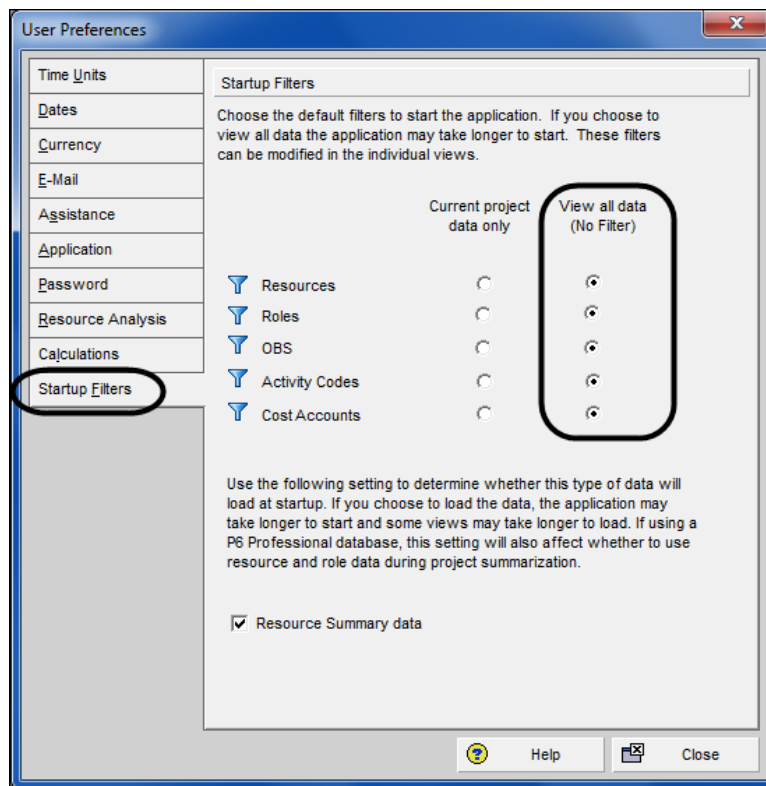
User Preferences

Time Units
Dates
Currency
E-Mail
Assistance
Application
Password
Resource Analysis
Calculations
Startup Filters

Startup Filters

Choose the default filters to start the application. If you choose to view all data the application may take longer to start. These filters can be modified in the individual views.

| | Current project data only | View all data (No Filter) |
|---|---|---|
| Resources | ○ | ◉ |
| Roles | ○ | ◉ |
| OBS | ○ | ◉ |
| Activity Codes | ○ | ◉ |
| Cost Accounts | ○ | ◉ |

Use the following setting to determine whether this type of data will load at startup. If you choose to load the data, the application may take longer to start and some views may take longer to load. If using a P6 Professional database, this setting will also affect whether to use resource and role data during project summarization.

☑ Resource Summary data

Help
Close